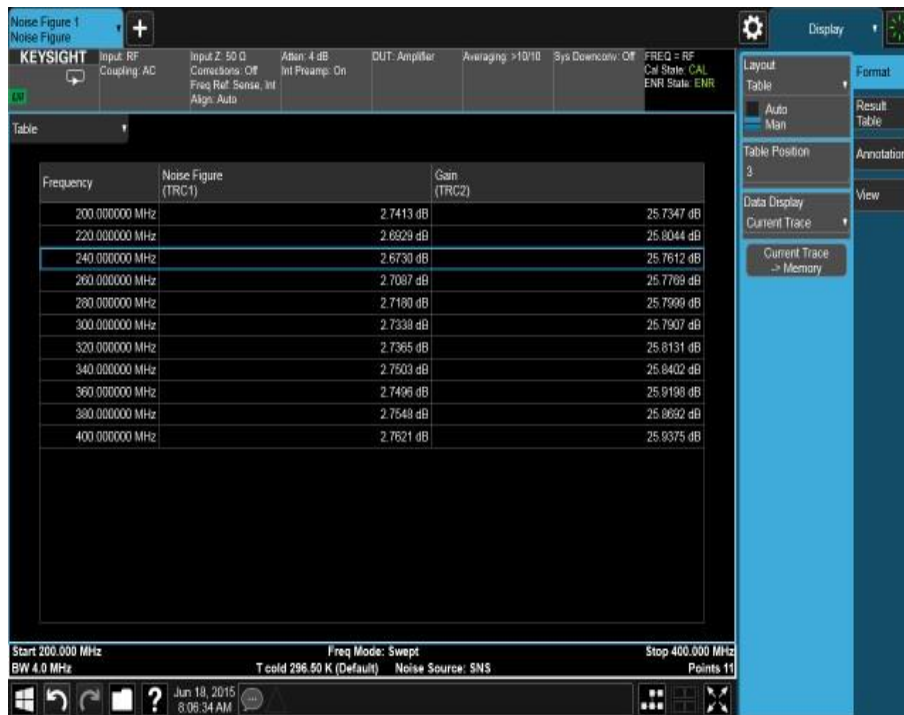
Noise Figure 1
Noise Figure

Display

KEYSIGHT

Input: RF
Coupling: AC

Input Z: 50 Ω
Corrections: Off
Freq Ref: Sense, Int
Align: Auto

Atten: 4 dB
Int Preamp: On

DUT: Amplifier

Averaging: >10/10

Sys Downconv: Off

FREQ = RF
Cal State: CAL
ENR State: ENR

Layout
Table

Auto
Man

Table Position
3

Data Display
Current Trace

Current Trace -> Memory

Format

Result Table

Annotation

View

Table

| Frequency | Noise Figure (TRC1) | Gain (TRC2) |
|---|---|---|
| 200.000000 MHz | 2.7413 dB | 25.7347 dB |
| 220.000000 MHz | 2.6929 dB | 25.8044 dB |
| 240.000000 MHz | 2.6730 dB | 25.7612 dB |
| 260.000000 MHz | 2.7087 dB | 25.7769 dB |
| 280.000000 MHz | 2.7180 dB | 25.7999 dB |
| 300.000000 MHz | 2.7338 dB | 25.7907 dB |
| 320.000000 MHz | 2.7365 dB | 25.8131 dB |
| 340.000000 MHz | 2.7503 dB | 25.8402 dB |
| 360.000000 MHz | 2.7496 dB | 25.9198 dB |
| 380.000000 MHz | 2.7548 dB | 25.8692 dB |
| 400.000000 MHz | 2.7621 dB | 25.9375 dB |

Start 200.000 MHz
BW 4.0 MHz
Freq Mode: Swept
T cold 296.50 K (Default) Noise Source: SNS
Stop 400.000 MHz
Points 11

Jun 18, 2015
8:06:34 AM